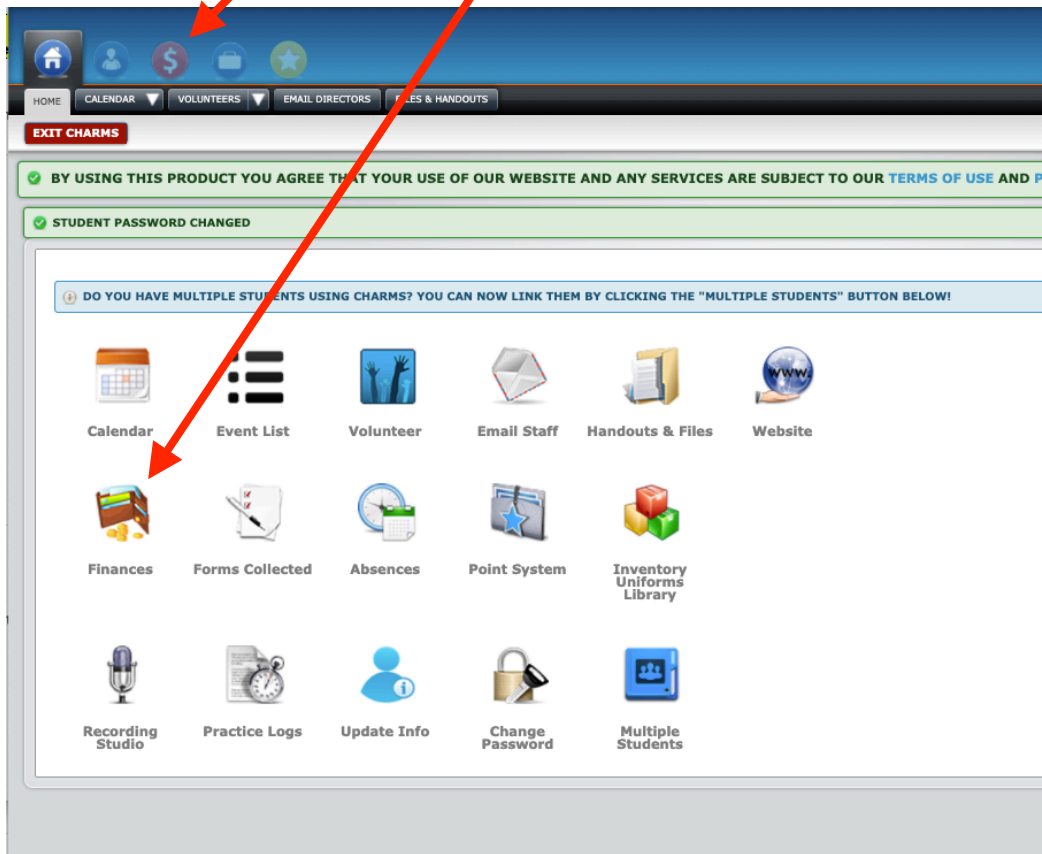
HOME CALENDAR VOLUNTEERS EMAIL DIRECTORS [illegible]LES & HANDOUTS

EXIT CHARMS

BY USING THIS PRODUCT YOU AGREE THAT YOUR USE OF OUR WEBSITE AND ANY SERVICES ARE SUBJECT TO OUR TERMS OF USE AND P

STUDENT PASSWORD CHANGED

DO YOU HAVE MULTIPLE STUDENTS USING CHARMS? YOU CAN NOW LINK THEM BY CLICKING THE "MULTIPLE STUDENTS" BUTTON BELOW!

Calendar
Event List
Volunteer
Email Staff
Handouts & Files
www.
Website

Finances
Forms Collected
Absences
Point System
Inventory Uniforms Library

Recording Studio
Practice Logs
Update Info
Change Password
Multiple Students